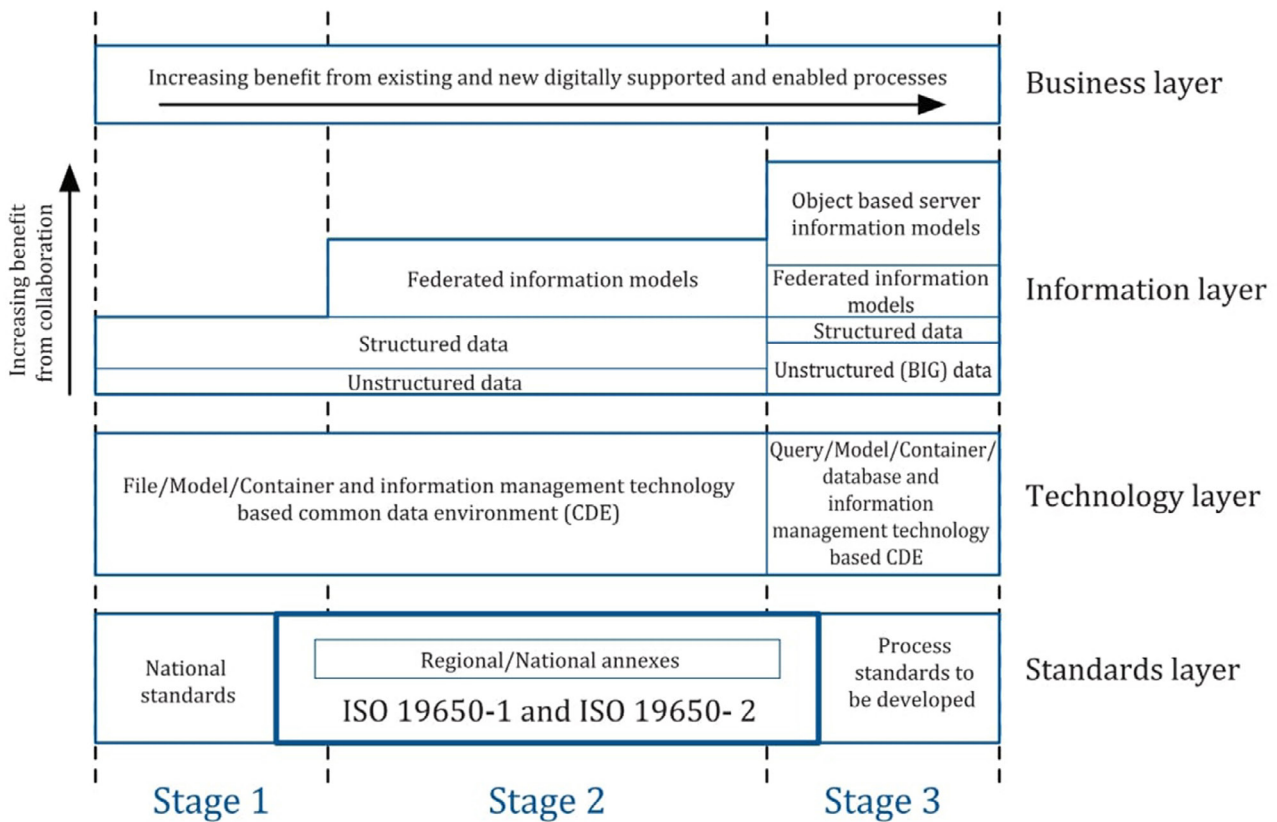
Increasing benefit from existing and new digitally supported and enabled processes

Business layer

Increasing benefit from collaboration

Object based server information models

Federated information models

Federated information models

Structured data

Structured data

Unstructured data

Unstructured (BIG) data

Information layer

File/Model/Container and information management technology based common data environment (CDE)

Query/Model/Container/ database and information management technology based CDE

Technology layer

National standards

Regional/National annexes

ISO 19650-1 and ISO 19650- 2

Process standards to be developed

Standards layer

Stage 1

Stage 2

Stage 3